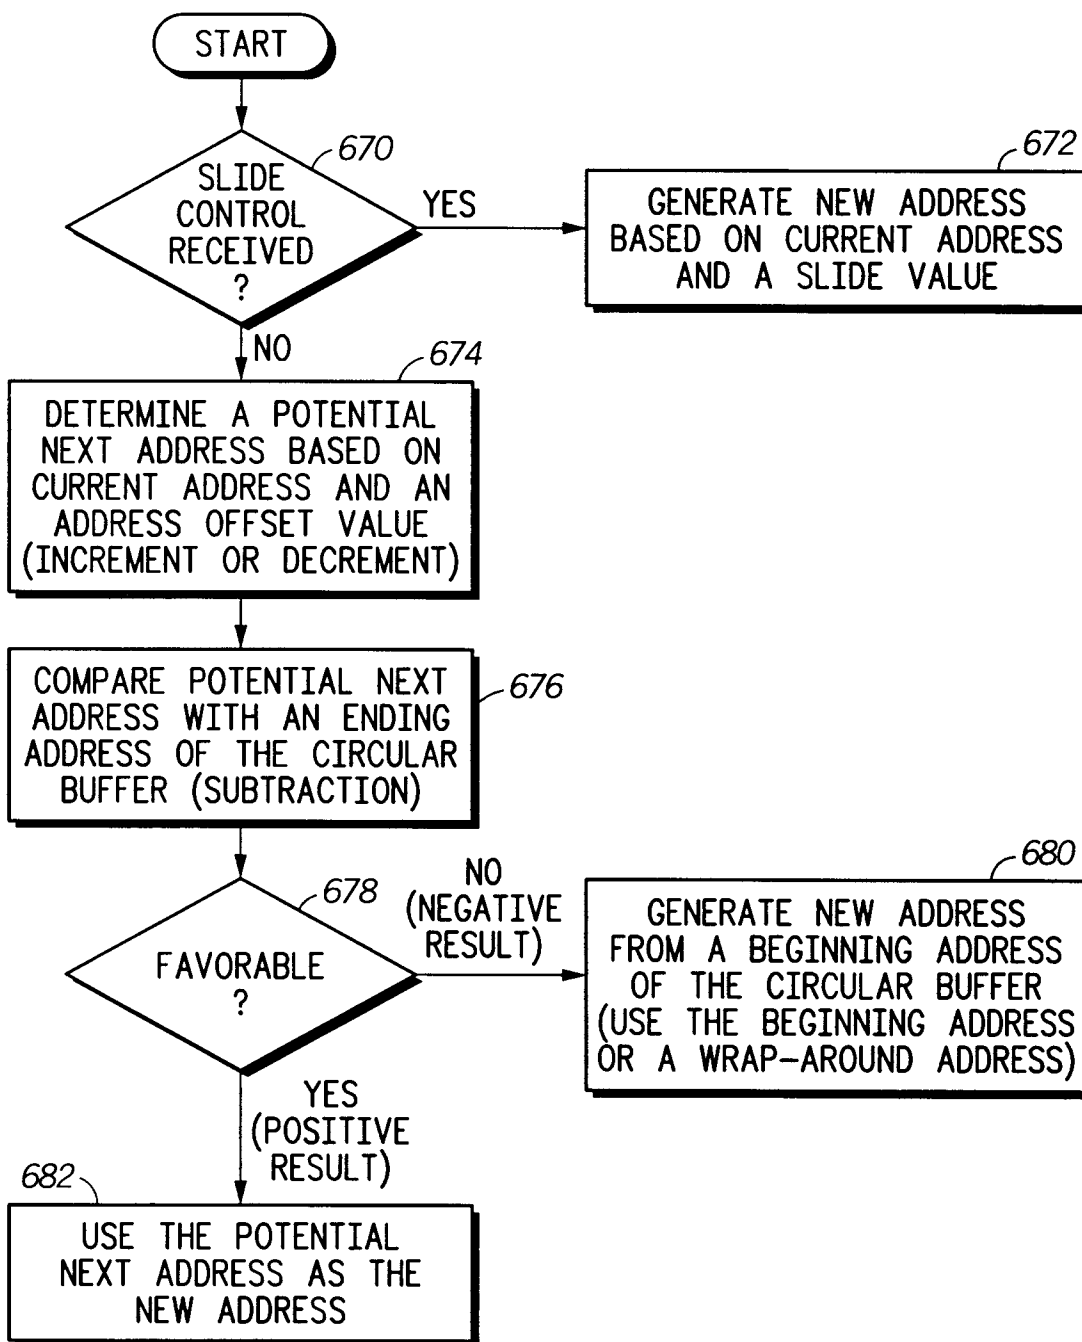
START

670

SLIDE CONTROL RECEIVED ?

YES

672

GENERATE NEW ADDRESS BASED ON CURRENT ADDRESS AND A SLIDE VALUE

NO

674

DETERMINE A POTENTIAL NEXT ADDRESS BASED ON CURRENT ADDRESS AND AN ADDRESS OFFSET VALUE (INCREMENT OR DECREMENT)

COMPARE POTENTIAL NEXT ADDRESS WITH AN ENDING ADDRESS OF THE CIRCULAR BUFFER (SUBTRACTION)

676

678

FAVORABLE ?

NO (NEGATIVE RESULT)

680

GENERATE NEW ADDRESS FROM A BEGINNING ADDRESS OF THE CIRCULAR BUFFER (USE THE BEGINNING ADDRESS OR A WRAP-AROUND ADDRESS)

YES (POSITIVE RESULT)

682

USE THE POTENTIAL NEXT ADDRESS AS THE NEW ADDRESS